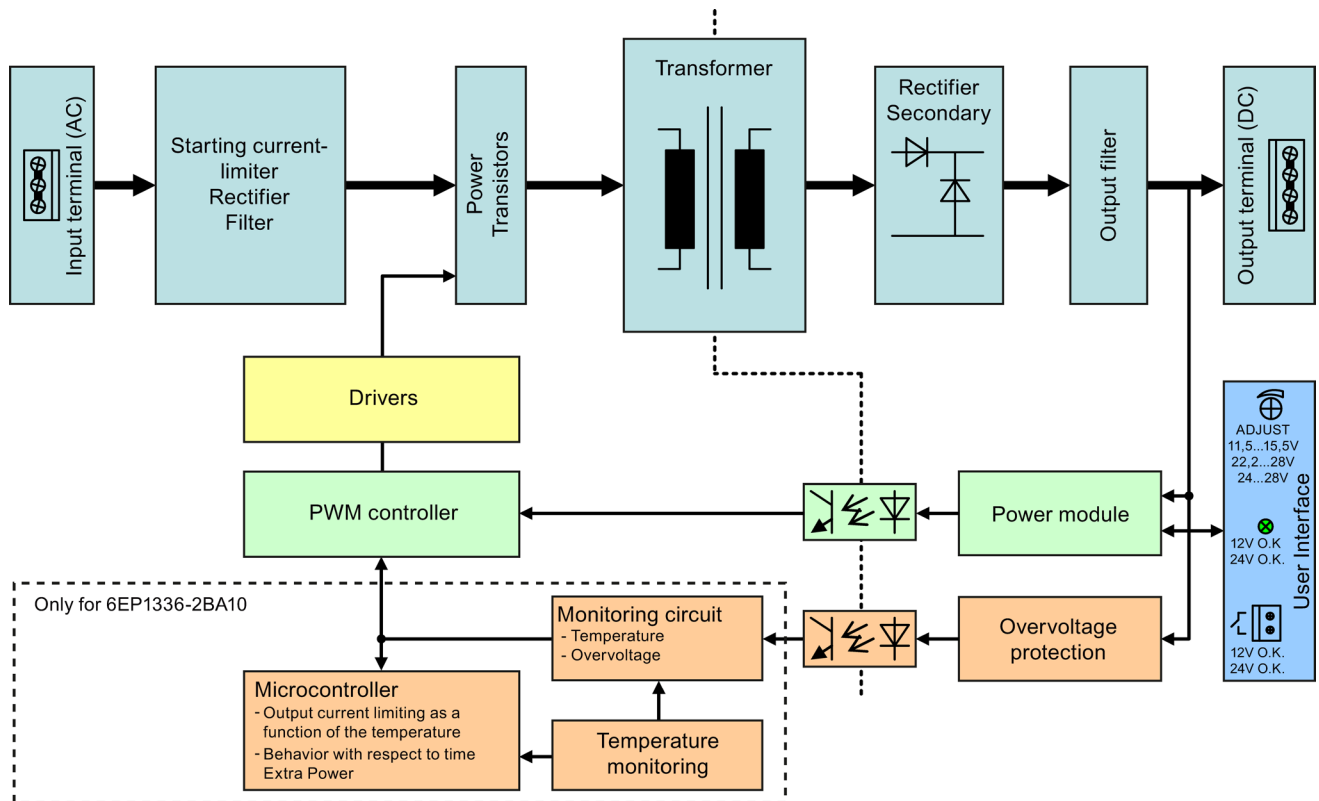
Input terminal (AC)

Starting current-limiter
Rectifier
Filter

Power Transistors

Transformer

Rectifier Secondary

Output filter

Output terminal (DC)

Drivers

PWM controller

Power module

Overvoltage protection

ADJUST
11,5...15,5V
22,2...28V
24...28V

12V O.K
24V O.K.

12V O.K.
24V O.K.

User Interface

Only for 6EP1336-2BA10

Monitoring circuit
- Temperature
- Overvoltage

Microcontroller
- Output current limiting as a function of the temperature
- Behavior with respect to time Extra Power

Temperature monitoring